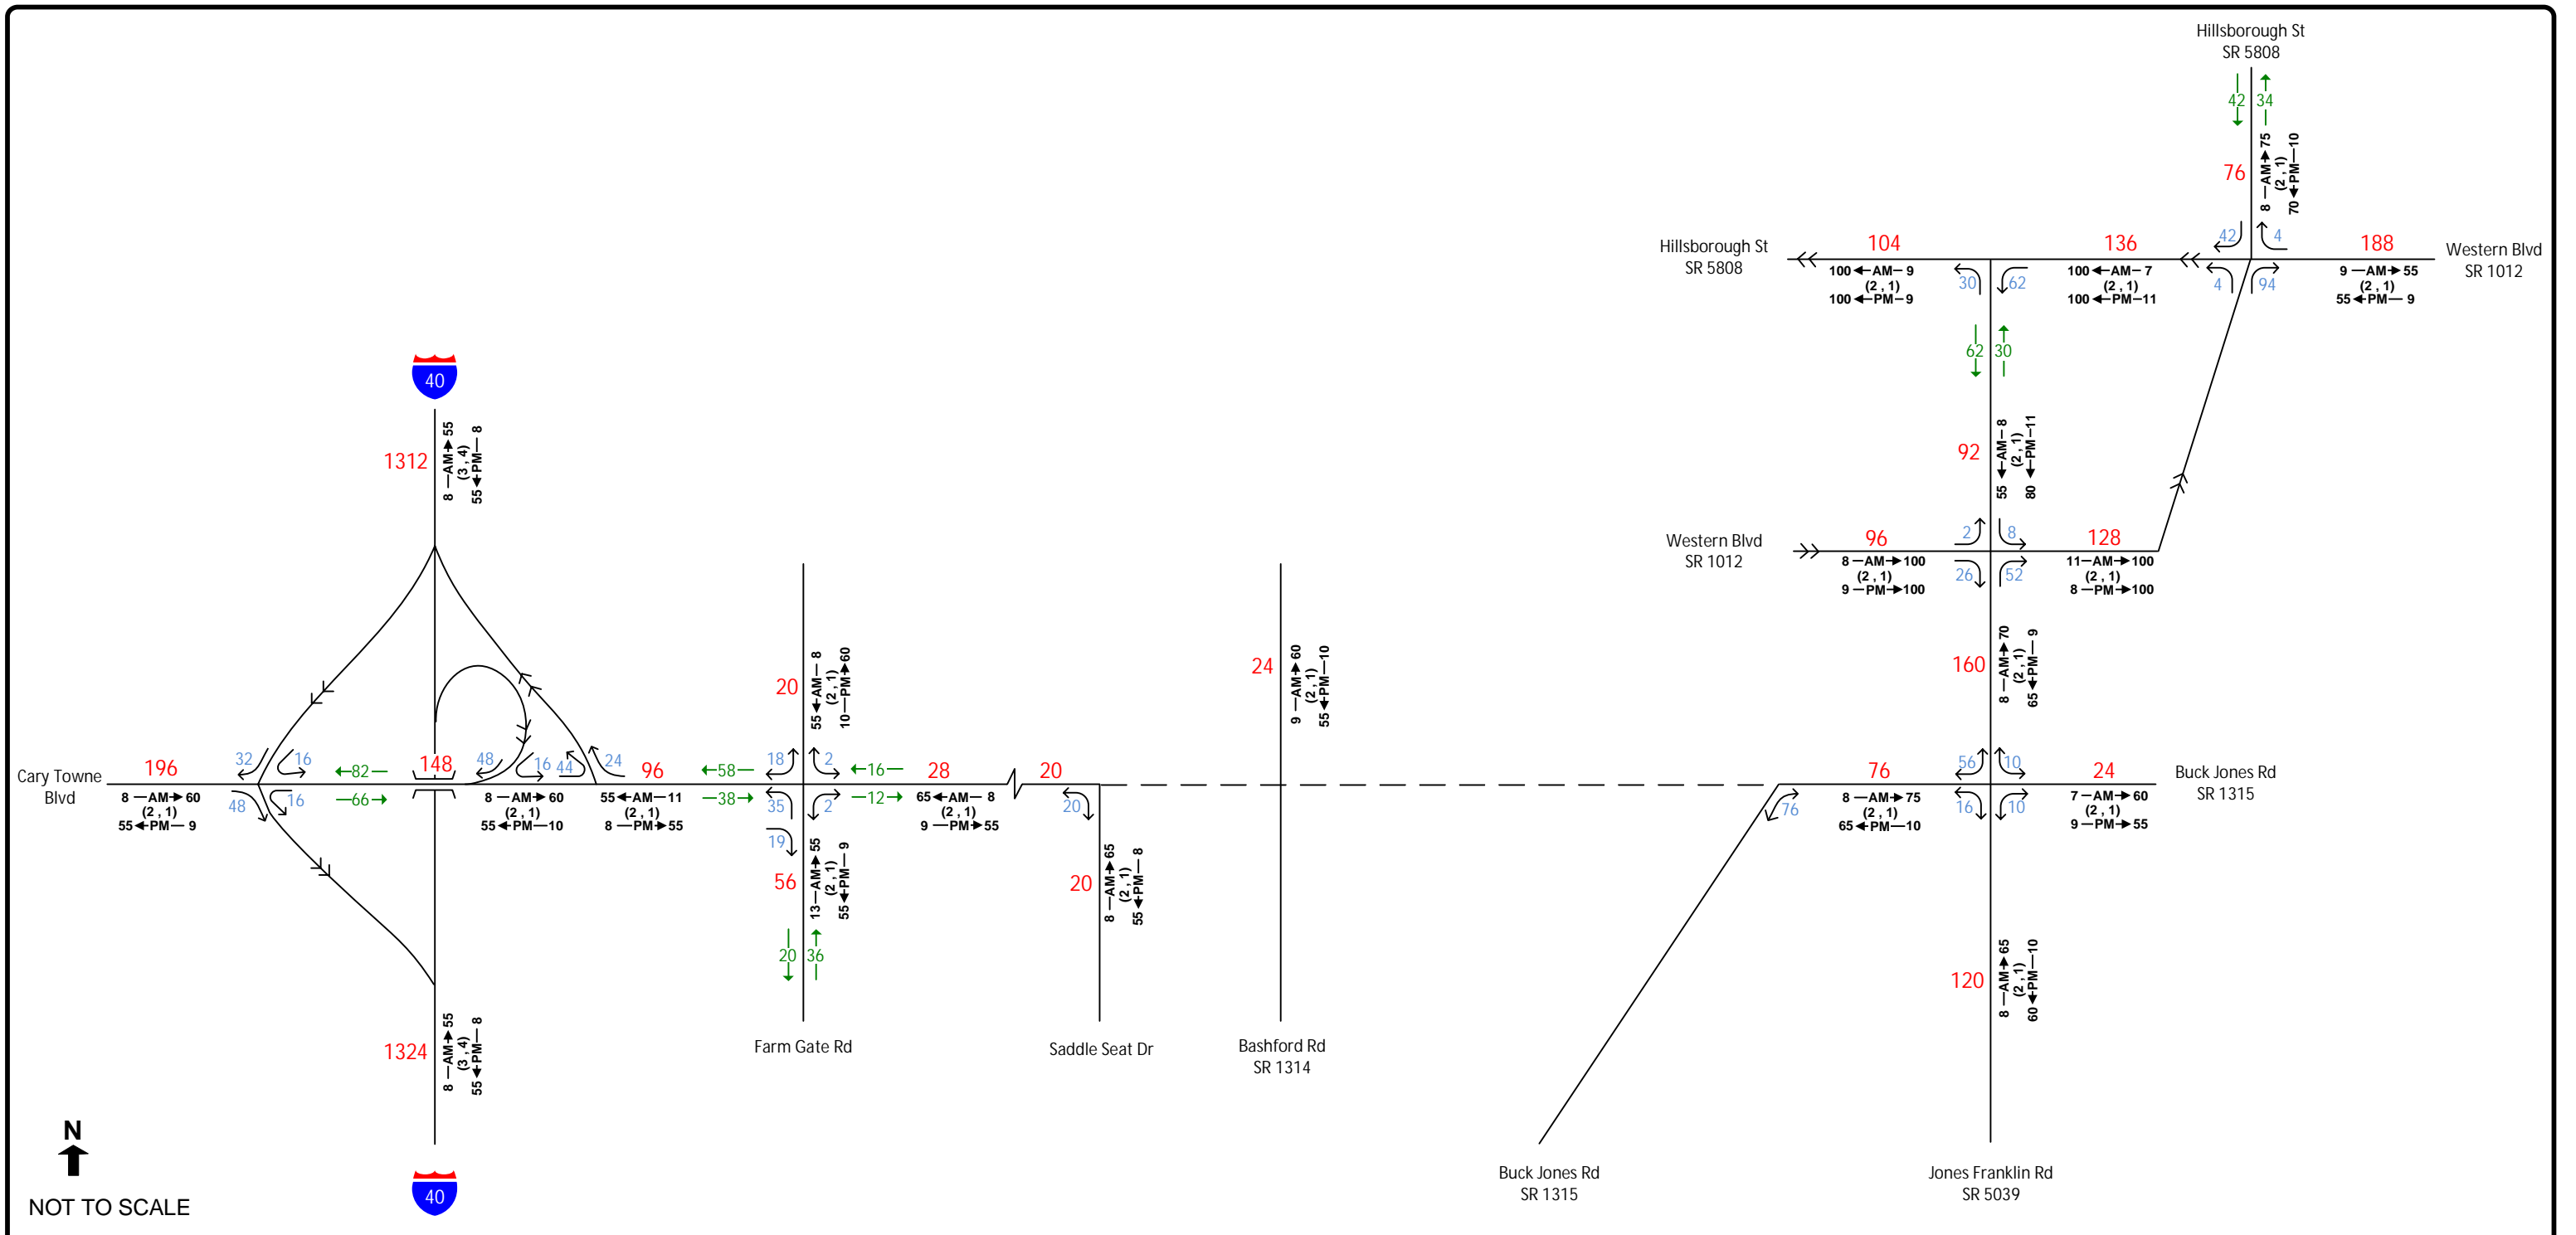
Hillsborough St
SR 5808

42 34

76

8 —AM→ 75
(2 , 1)
70 ←PM— 10

Hillsborough St
SR 5808

104
100 ←AM— 9
(2 , 1)
100 ←PM— 9

30 62

136
100 ←AM— 7
(2 , 1)
100 ←PM— 11

42 4

4 94

188
9 —AM→ 55
(2 , 1)
55 ←PM— 9

Western Blvd
SR 1012

62 30

92
55 ←AM— 8
(2 , 1)
80 ←PM— 11

Western Blvd
SR 1012

96
8 —AM→ 100
(2 , 1)
9 —PM→ 100

2 8

26 52

128
11 —AM→ 100
(2 , 1)
8 —PM→ 100

160
8 —AM→ 70
(2 , 1)
65 ←PM— 9

40

1312
8 —AM→ 55
(3 , 4)
55 ←PM— 8

Cary Towne Blvd

196
8 —AM→ 60
(2 , 1)
55 ←PM— 9

32 16

48 16

←82—
—66→

148

48 16 44 24

8 —AM→ 60
(2 , 1)
55 ←PM— 10

96
55 ←AM— 11
(2 , 1)
8 —PM→ 55

←58—
—38→

20
55 ←AM— 8
(2 , 1)
10 —PM→ 60

18 2

35 2

←16—
—12→

28
65 ←AM— 8
(2 , 1)
9 —PM→ 55

20

20

24
9 —AM→ 60
(2 , 1)
55 ←PM— 10

19

56
13 —AM→ 55
(2 , 1)
55 ←PM— 9

20 36

20
8 —AM→ 65
(2 , 1)
55 ←PM— 8

76

76
8 —AM→ 75
(2 , 1)
65 ←PM— 10

56 10

16 10

24
7 —AM→ 60
(2 , 1)
9 —PM→ 55

Buck Jones Rd
SR 1315

120
8 —AM→ 65
(2 , 1)
60 ←PM— 10

1324
8 —AM→ 55
(3 , 4)
55 ←PM— 8

Farm Gate Rd

Saddle Seat Dr

Bashford Rd
SR 1314

Buck Jones Rd
SR 1315

Jones Franklin Rd
SR 5039

N

NOT TO SCALE

40